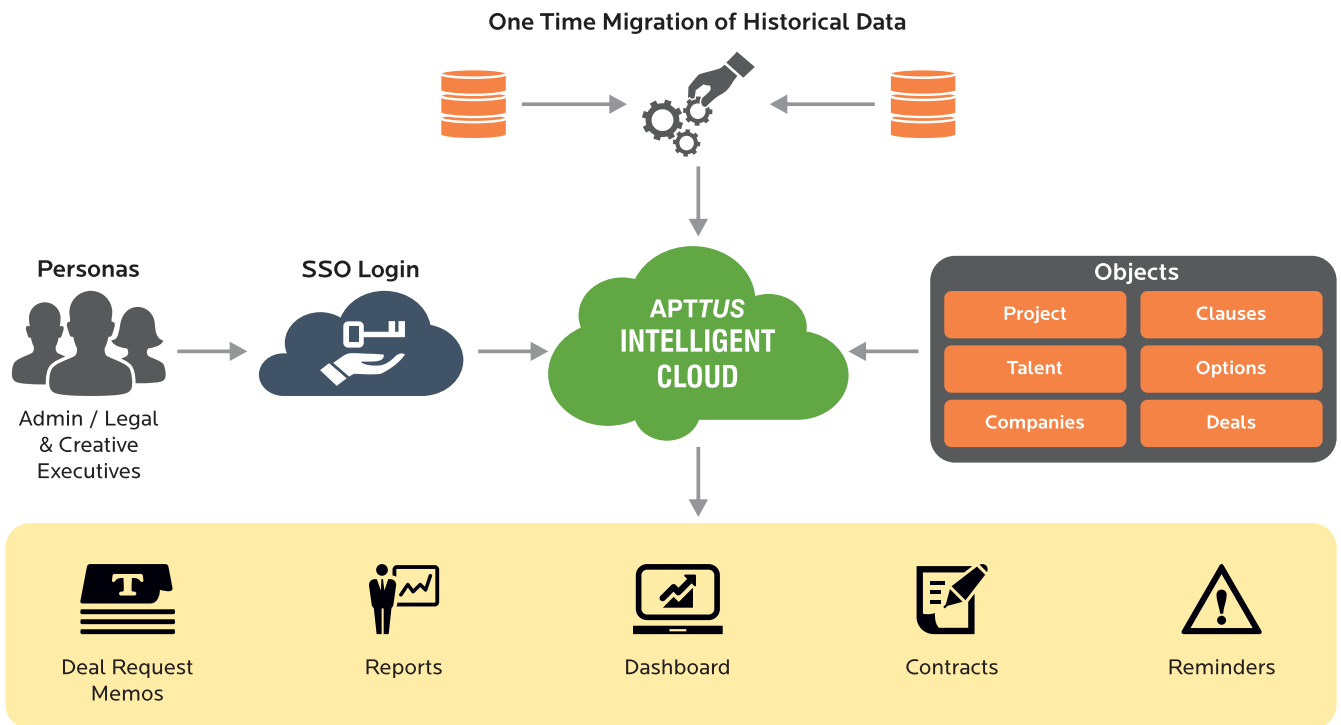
One Time Migration of Historical Data

Personas

Admin / Legal & Creative Executives

SSO Login

APTTUS INTELLIGENT CLOUD

Objects

| Project | Clauses |
|---|---|
| Talent | Options |
| Companies | Deals |

T

Deal Request Memos

Reports

Dashboard

Contracts

Reminders